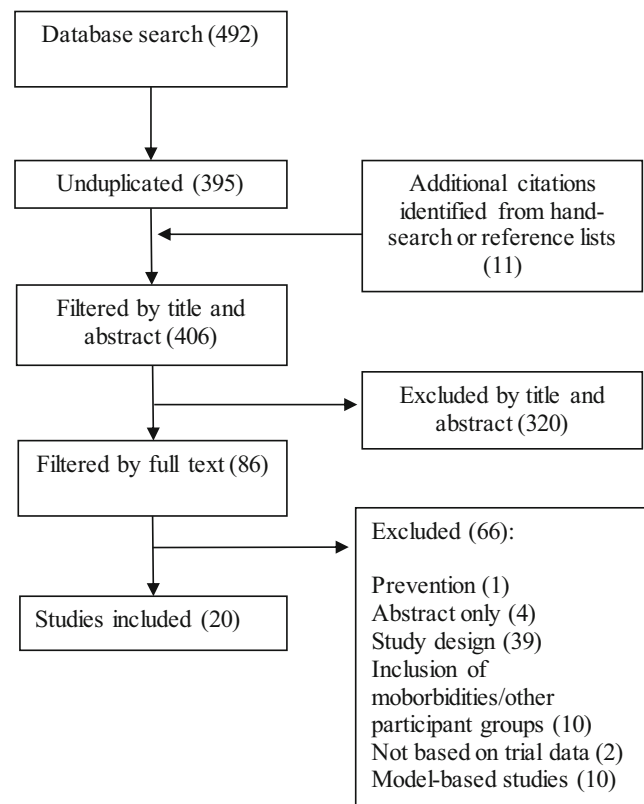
Database search (492)

Unduplicated (395)

Additional citations identified from hand-search or reference lists (11)

Filtered by title and abstract (406)

Excluded by title and abstract (320)

Filtered by full text (86)

Excluded (66):

Prevention (1)
Abstract only (4)
Study design (39)
Inclusion of moborbidities/other participant groups (10)
Not based on trial data (2)
Model-based studies (10)

Studies included (20)